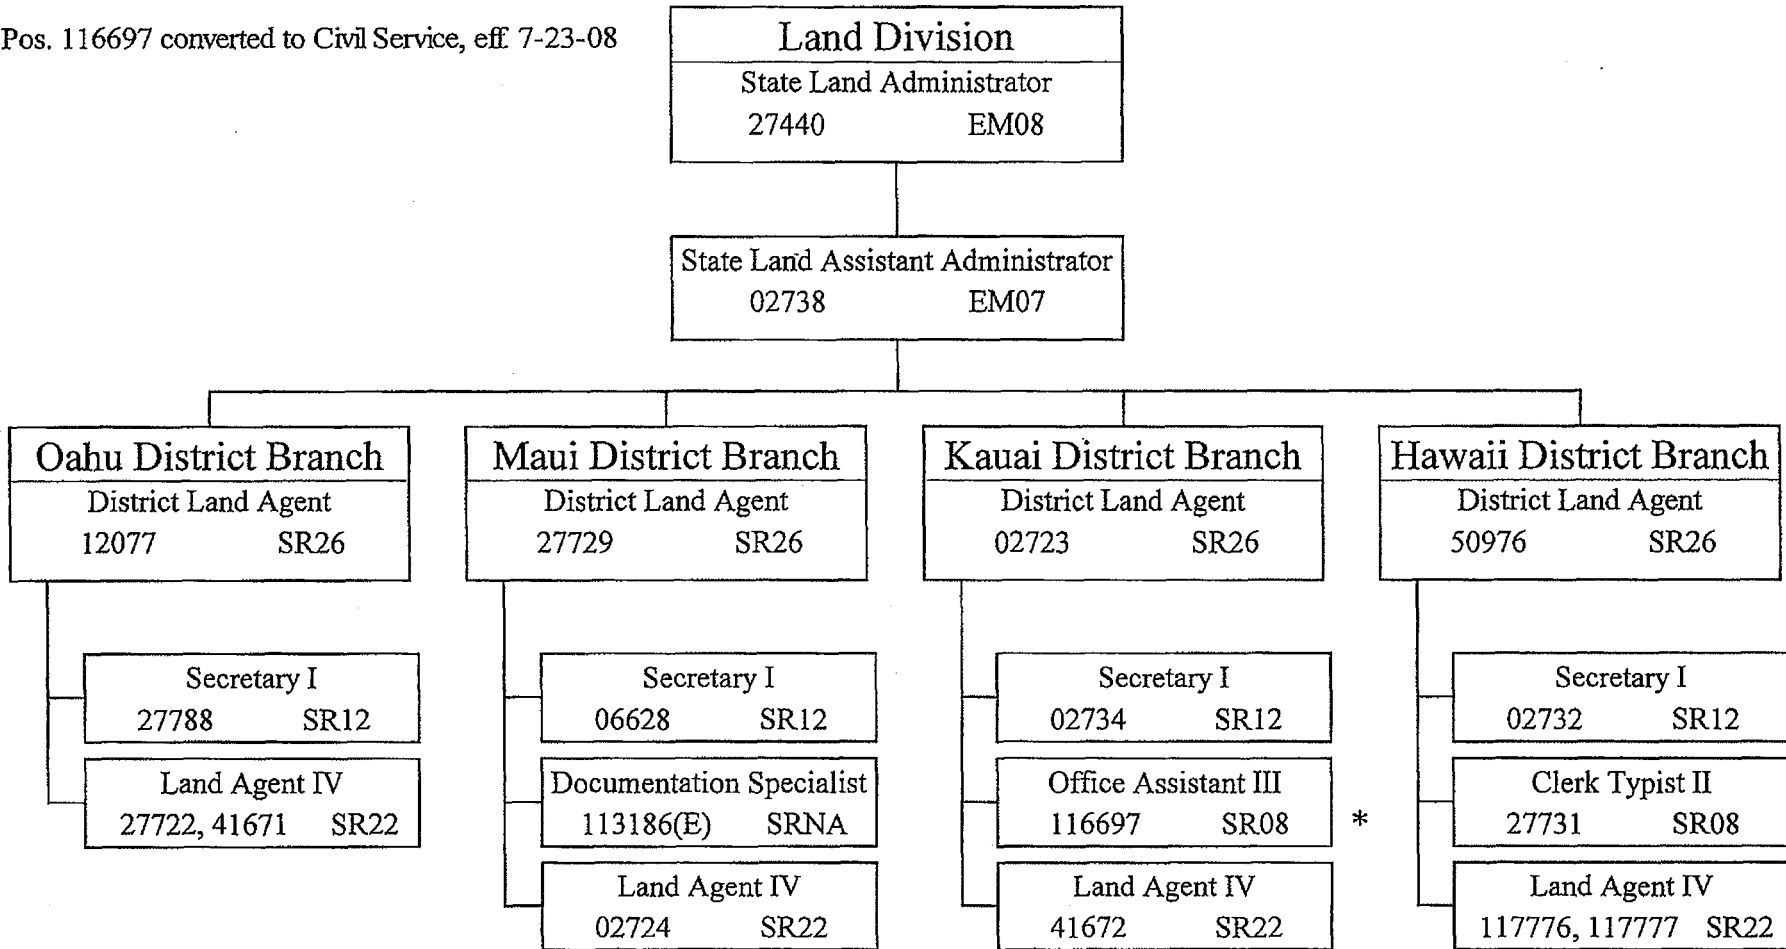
Pos. 116697 converted to Civil Service, eff. 7-23-08

Land Division
State Land Administrator
27440 EM08

State Land Assistant Administrator
02738 EM07

Oahu District Branch
District Land Agent
12077 SR26

Secretary I
27788 SR12

Land Agent IV
27722, 41671 SR22

Maui District Branch
District Land Agent
27729 SR26

Secretary I
06628 SR12

Documentation Specialist
113186(E) SRNA

Land Agent IV
02724 SR22

Kauai District Branch
District Land Agent
02723 SR26

Secretary I
02734 SR12

Office Assistant III
116697 SR08

*

Land Agent IV
41672 SR22

Hawaii District Branch
District Land Agent
50976 SR26

Secretary I
02732 SR12

Clerk Typist II
27731 SR08

Land Agent IV
117776, 117777 SR22